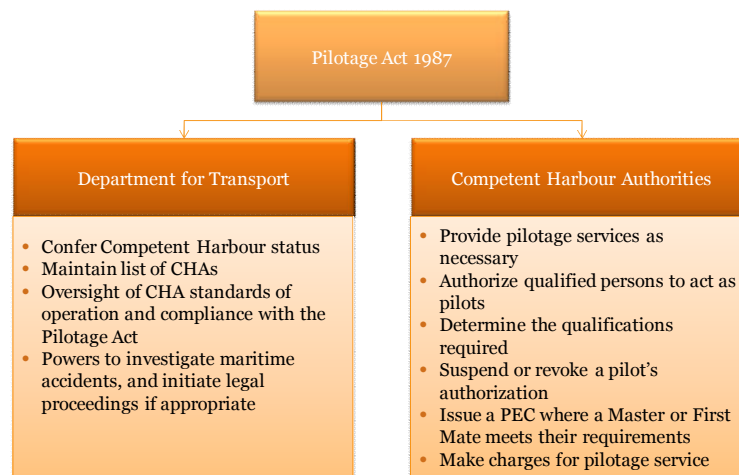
Pilotage Act 1987

Department for Transport

- Confer Competent Harbour status
- Maintain list of CHAs
- Oversight of CHA standards of operation and compliance with the Pilotage Act
- Powers to investigate maritime accidents, and initiate legal proceedings if appropriate

Competent Harbour Authorities

- Provide pilotage services as necessary
- Authorize qualified persons to act as pilots
- Determine the qualifications required
- Suspend or revoke a pilot's authorization
- Issue a PEC where a Master or First Mate meets their requirements
- Make charges for pilotage service